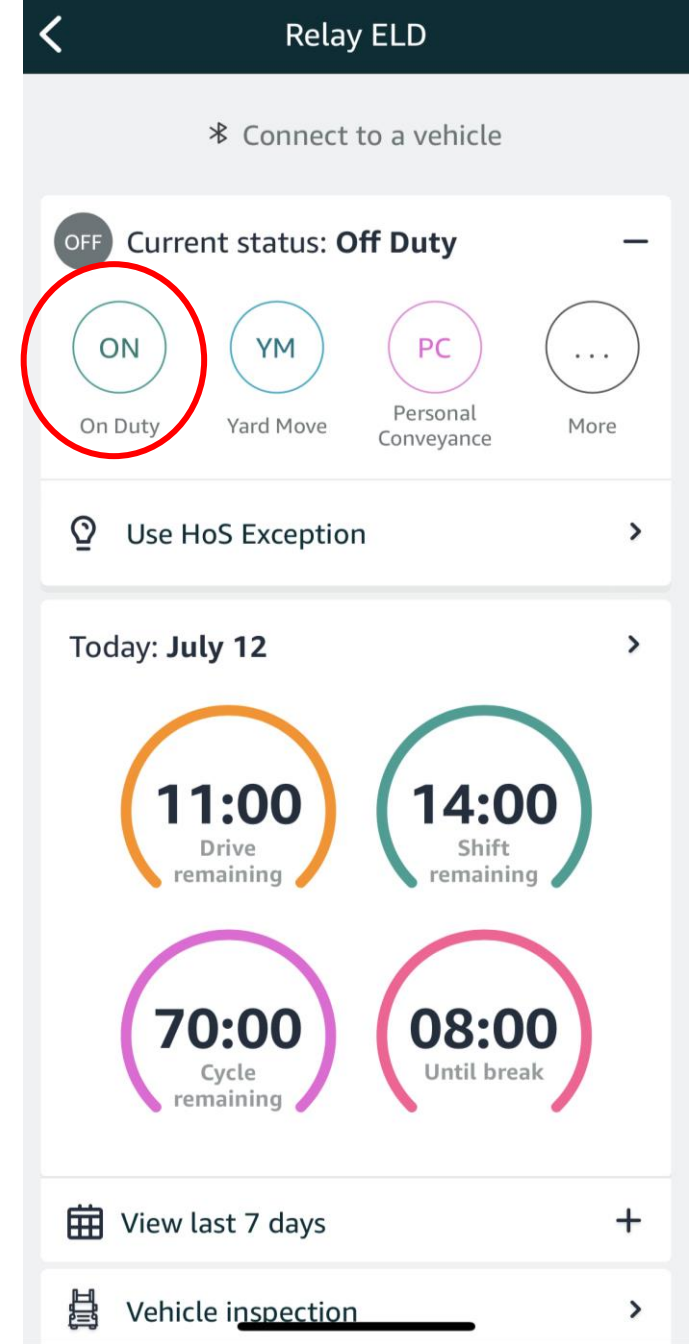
Relay ELD

Connect to a vehicle

OFF Current status: **Off Duty**

ON
On Duty

YM
Yard Move

PC
Personal Conveyance

...
More

Use HoS Exception

Today: **July 12**

11:00
Drive remaining

14:00
Shift remaining

70:00
Cycle remaining

08:00
Until break

View last 7 days

Vehicle inspection